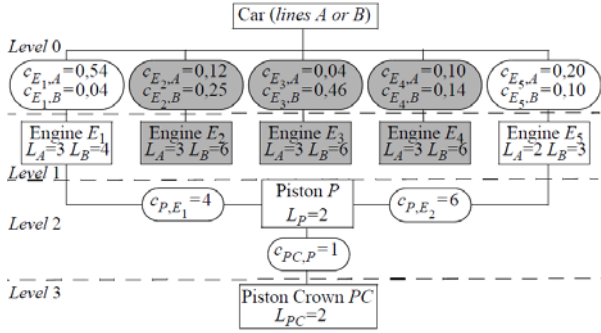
Car (*lines A or B*)

*Level 0*

$c_{E_1,A}=0{,}54$
$c_{E_1,B}=0{,}04$

$c_{E_2,A}=0{,}12$
$c_{E_2,B}=0{,}25$

$c_{E_3,A}=0{,}04$
$c_{E_3,B}=0{,}46$

$c_{E_4,A}=0{,}10$
$c_{E_4,B}=0{,}14$

$c_{E_5,A}=0{,}20$
$c_{E_5,B}=0{,}10$

Engine $E_1$
$L_A=3$ $L_B=4$

Engine $E_2$
$L_A=3$ $L_B=6$

Engine $E_3$
$L_A=3$ $L_B=6$

Engine $E_4$
$L_A=3$ $L_B=6$

Engine $E_5$
$L_A=2$ $L_B=3$

*Level 1*

*Level 2*

$c_{P,E_1}=4$

Piston $P$
$L_P=2$

$c_{P,E_2}=6$

$c_{PC,P}=1$

*Level 3*

Piston Crown $PC$
$L_{PC}=2$